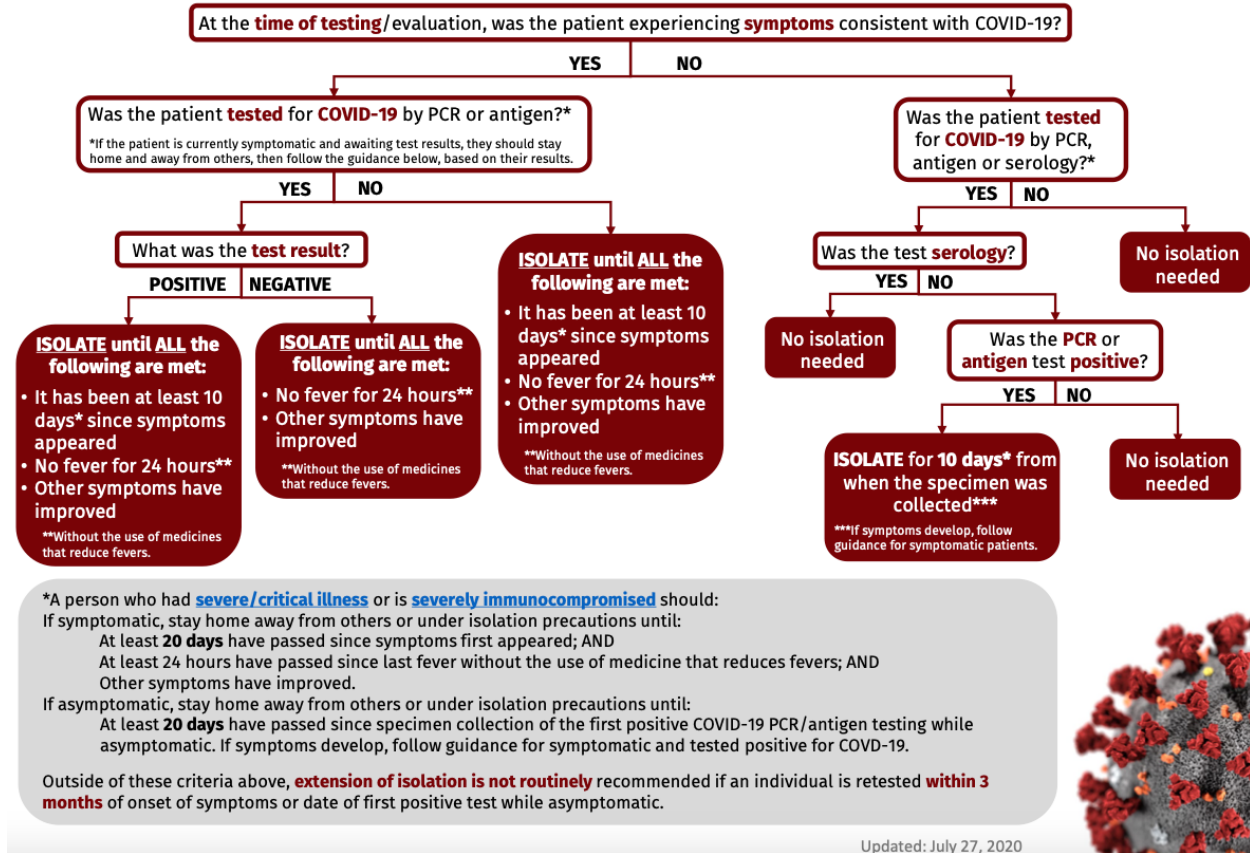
At the time of testing/evaluation, was the patient experiencing symptoms consistent with COVID-19?

YES NO

Was the patient tested for COVID-19 by PCR or antigen?*

*If the patient is currently symptomatic and awaiting test results, they should stay home and away from others, then follow the guidance below, based on their results.

YES NO

What was the test result?

POSITIVE NEGATIVE

ISOLATE until ALL the following are met:
• It has been at least 10 days* since symptoms appeared
• No fever for 24 hours**
• Other symptoms have improved
**Without the use of medicines that reduce fevers.

ISOLATE until ALL the following are met:
• No fever for 24 hours**
• Other symptoms have improved
**Without the use of medicines that reduce fevers.

ISOLATE until ALL the following are met:
• It has been at least 10 days* since symptoms appeared
• No fever for 24 hours**
• Other symptoms have improved
**Without the use of medicines that reduce fevers.

Was the patient tested for COVID-19 by PCR, antigen or serology?*

YES NO

Was the test serology?

No isolation needed

YES NO

No isolation needed

Was the PCR or antigen test positive?

YES NO

ISOLATE for 10 days* from when the specimen was collected***
***If symptoms develop, follow guidance for symptomatic patients.

No isolation needed

*A person who had severe/critical illness or is severely immunocompromised should:
If symptomatic, stay home away from others or under isolation precautions until:
At least 20 days have passed since symptoms first appeared; AND
At least 24 hours have passed since last fever without the use of medicine that reduces fevers; AND
Other symptoms have improved.
If asymptomatic, stay home away from others or under isolation precautions until:
At least 20 days have passed since specimen collection of the first positive COVID-19 PCR/antigen testing while asymptomatic. If symptoms develop, follow guidance for symptomatic and tested positive for COVD-19.

Outside of these criteria above, extension of isolation is not routinely recommended if an individual is retested within 3 months of onset of symptoms or date of first positive test while asymptomatic.

Updated: July 27, 2020